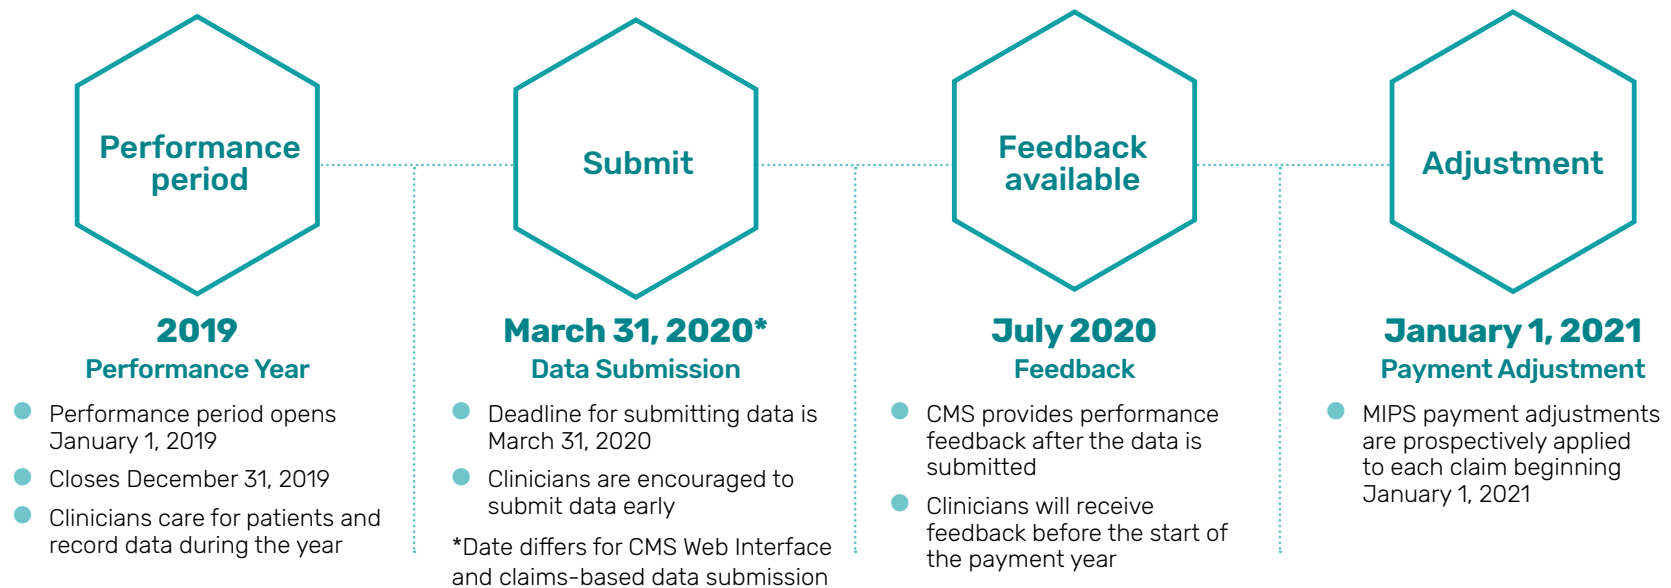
Performance period

Submit

Feedback available

Adjustment

2019
Performance Year

- Performance period opens January 1, 2019
- Closes December 31, 2019
- Clinicians care for patients and record data during the year

March 31, 2020*
Data Submission

- Deadline for submitting data is March 31, 2020
- Clinicians are encouraged to submit data early

*Date differs for CMS Web Interface and claims-based data submission

July 2020
Feedback

- CMS provides performance feedback after the data is submitted
- Clinicians will receive feedback before the start of the payment year

January 1, 2021
Payment Adjustment

- MIPS payment adjustments are prospectively applied to each claim beginning January 1, 2021